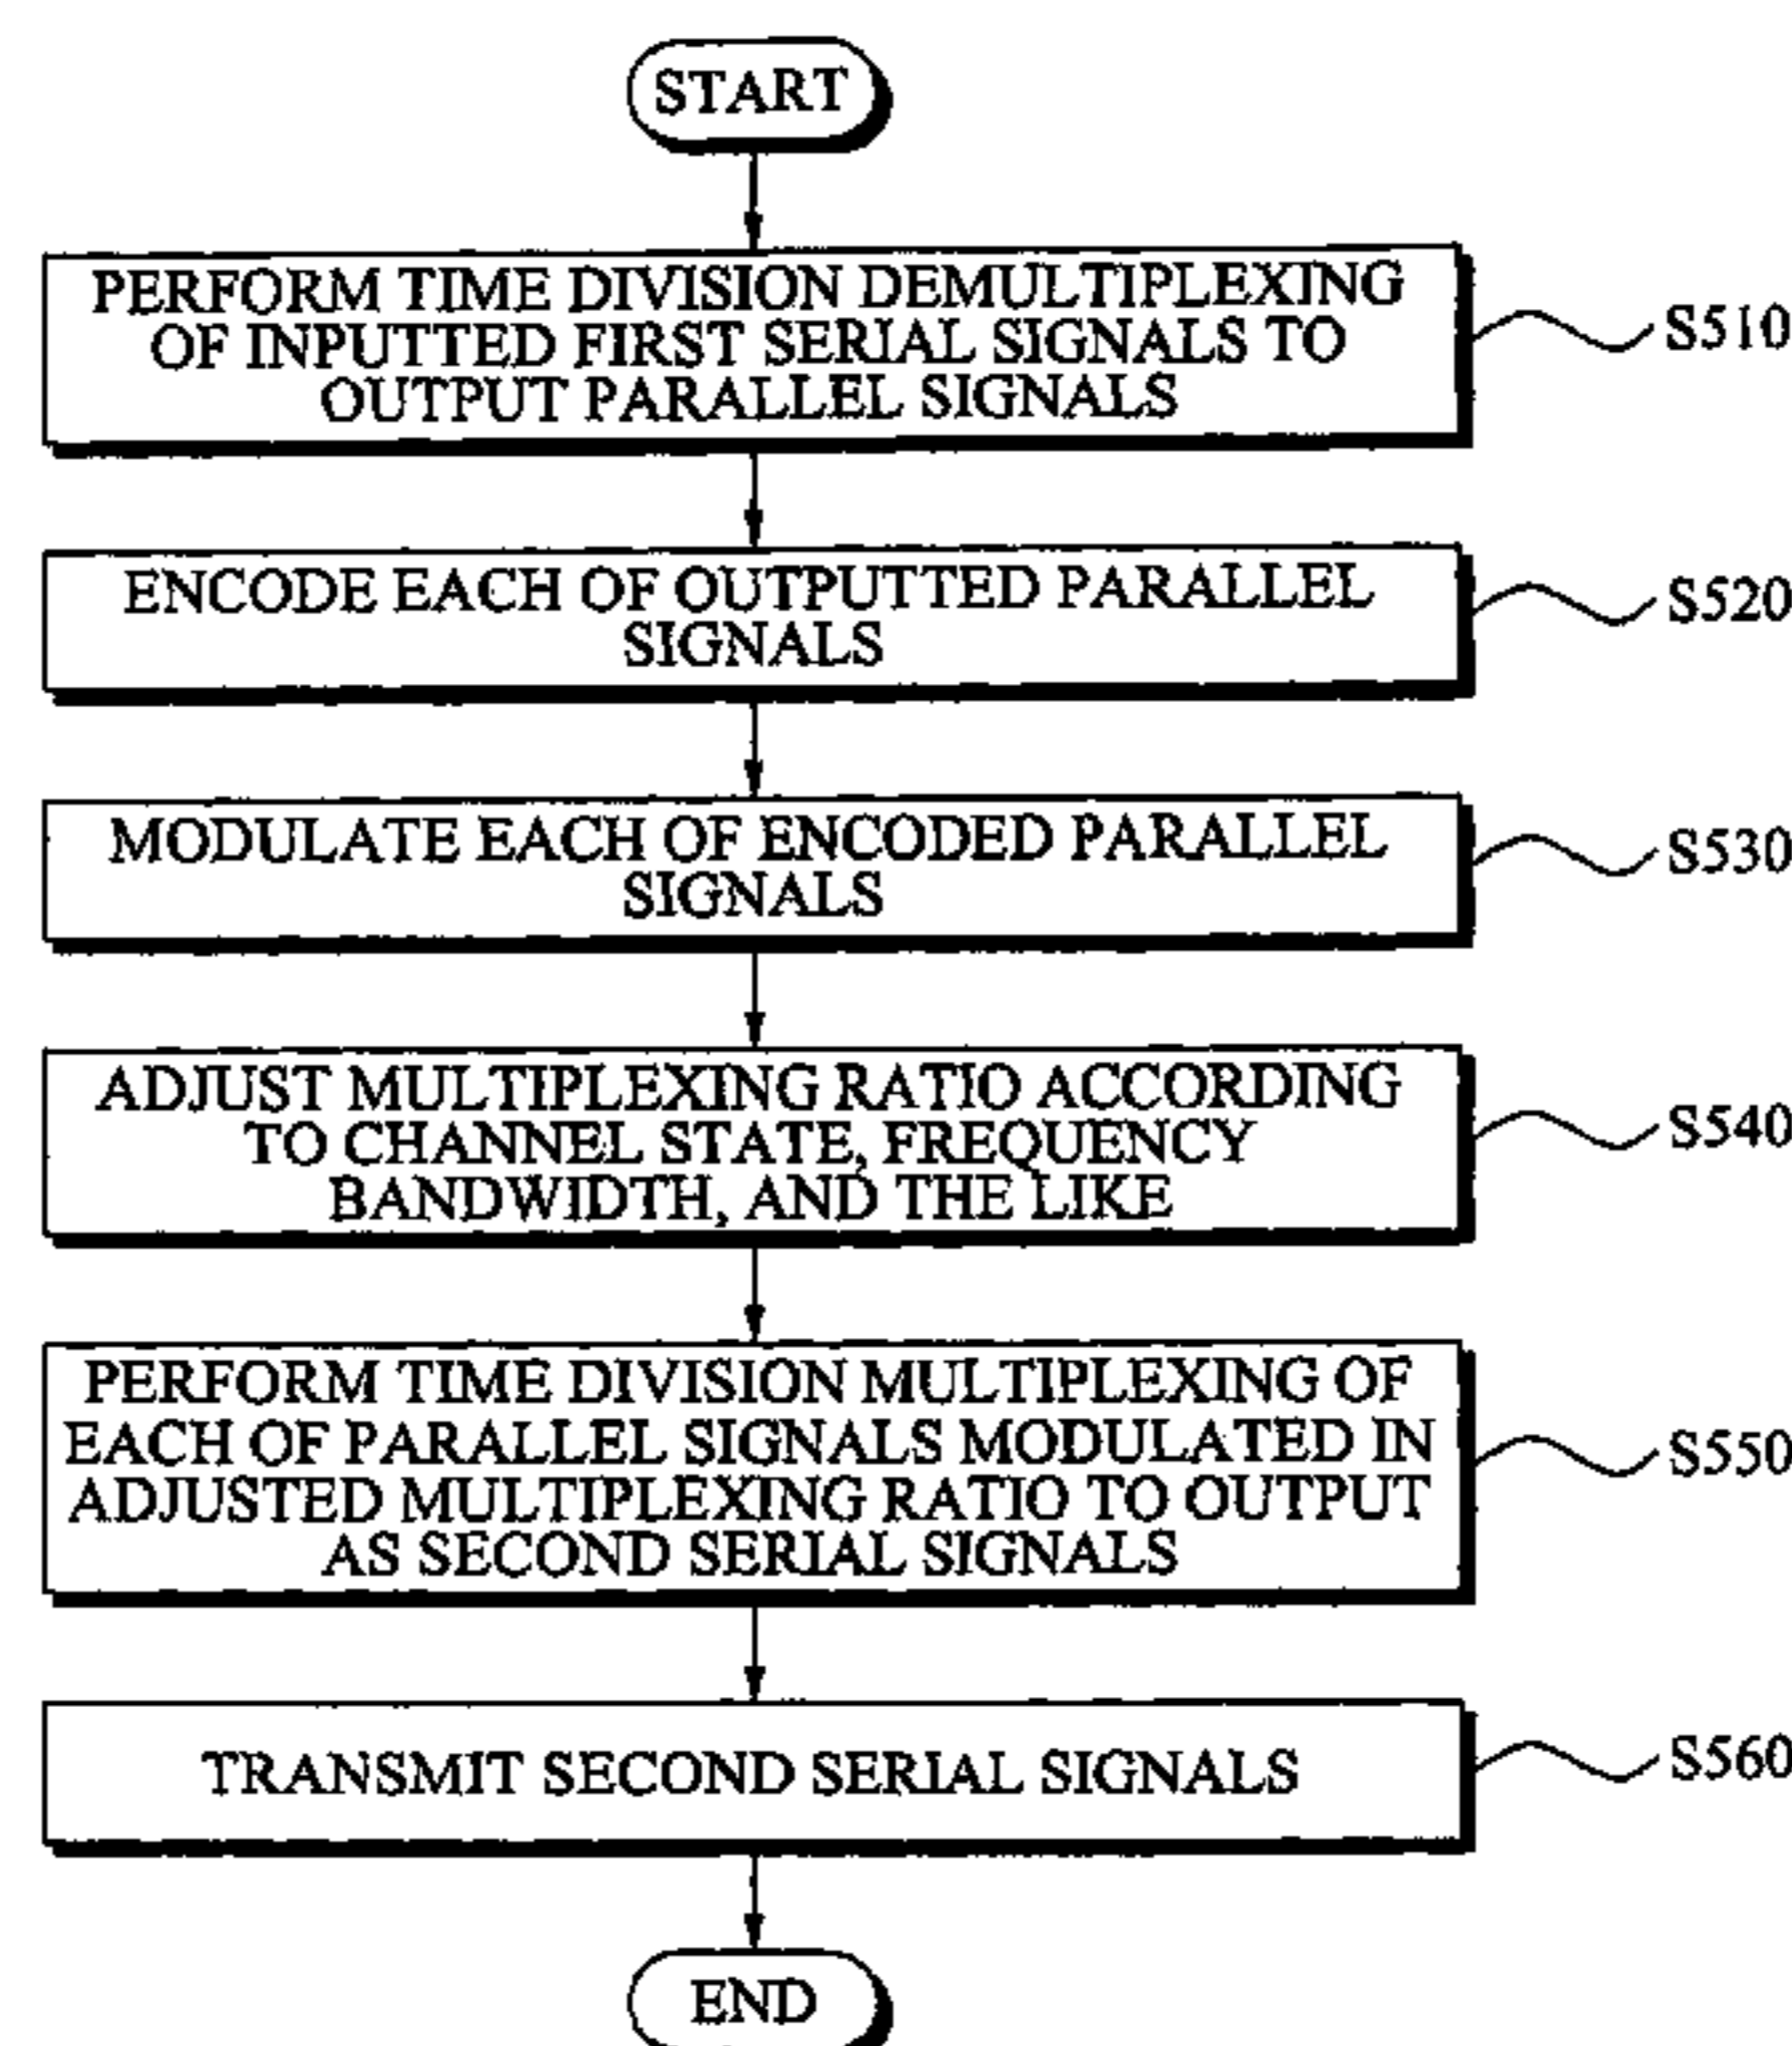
START

PERFORM TIME DIVISION DEMULTIPLEXING OF INPUTTED FIRST SERIAL SIGNALS TO OUTPUT PARALLEL SIGNALS

S510

ENCODE EACH OF OUTPUTTED PARALLEL SIGNALS

S520

MODULATE EACH OF ENCODED PARALLEL SIGNALS

S530

ADJUST MULTIPLEXING RATIO ACCORDING TO CHANNEL STATE, FREQUENCY BANDWIDTH, AND THE LIKE

S540

PERFORM TIME DIVISION MULTIPLEXING OF EACH OF PARALLEL SIGNALS MODULATED IN ADJUSTED MULTIPLEXING RATIO TO OUTPUT AS SECOND SERIAL SIGNALS

S550

TRANSMIT SECOND SERIAL SIGNALS

S560

END